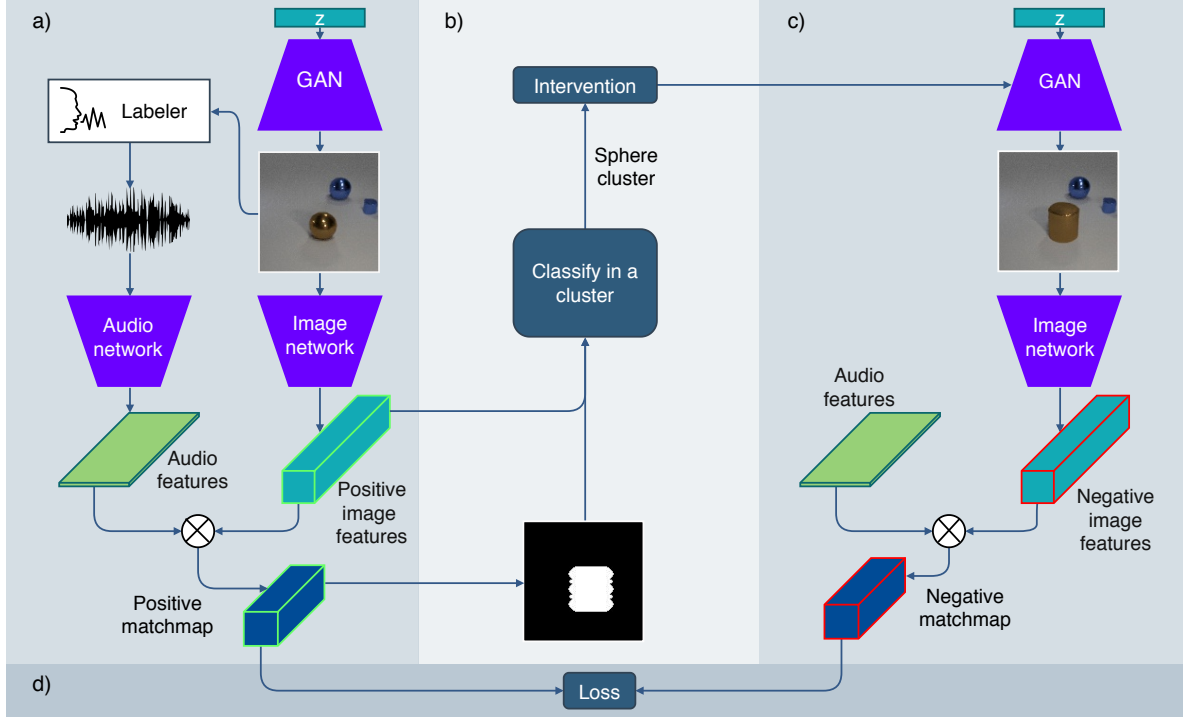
a)

z

GAN

Labeler

Audio network

Image network

Audio features

Positive image features

Positive matchmap

b)

Intervention

Sphere cluster

Classify in a cluster

c)

z

GAN

Image network

Audio features

Negative image features

Negative matchmap

d)

Loss